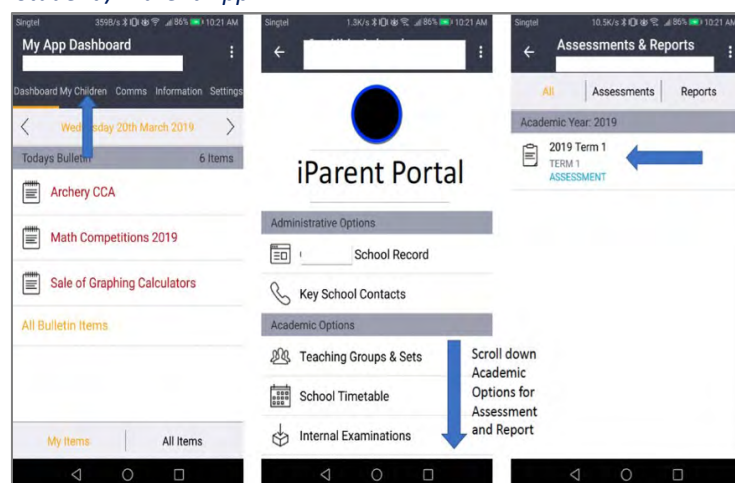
Singtel 359B/s 86% 10:21 AM

My App Dashboard

Dashboard My Children Comms Information Settings

Wed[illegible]sday 20th March 2019

Todays Bulletin 6 Items

Archery CCA

Math Competitions 2019

Sale of Graphing Calculators

All Bulletin Items

My Items All Items

Singtel 1.3K/s 86% 10:21 AM

iParent Portal

Administrative Options

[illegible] School Record

Key School Contacts

Academic Options

Teaching Groups & Sets

School Timetable

Internal Examinations

Scroll down Academic Options for Assessment and Report

Singtel 10.5K/s 86% 10:21 AM

Assessments & Reports

All Assessments Reports

Academic Year: 2019

2019 Term 1
TERM 1
ASSESSMENT